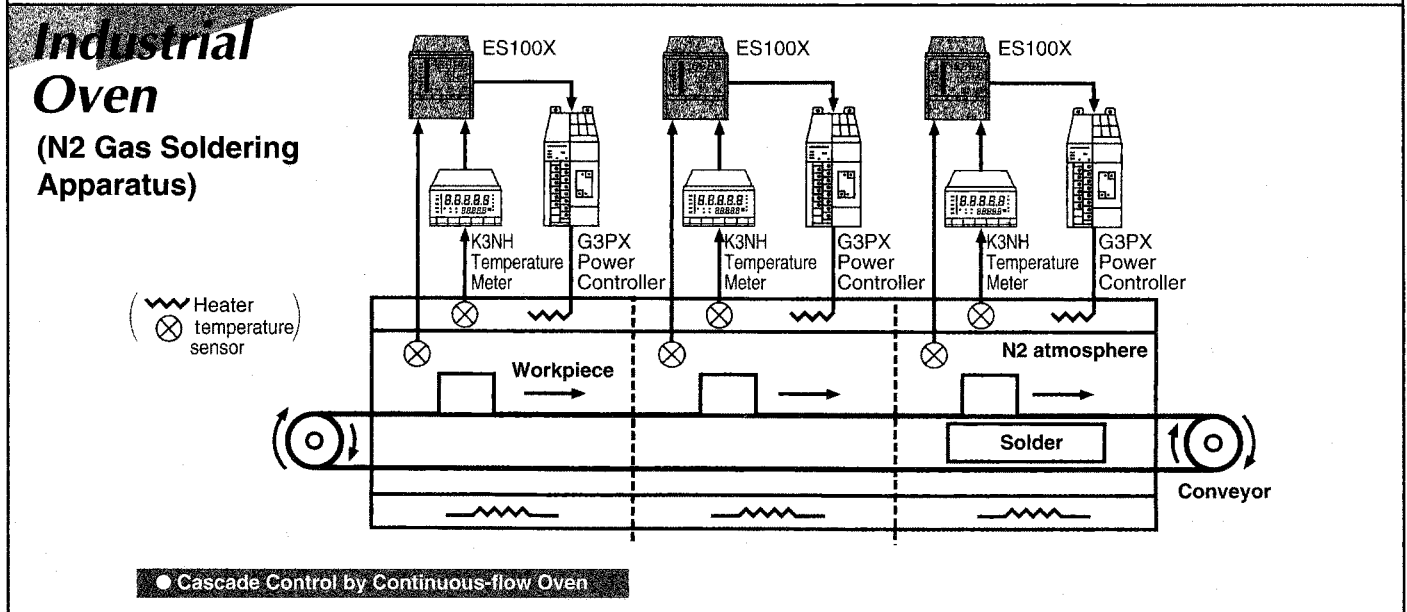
Industrial Oven
(N2 Gas Soldering Apparatus)

ES100X
ES100X
ES100X

K3NH Temperature Meter
G3PX Power Controller
K3NH Temperature Meter
G3PX Power Controller
K3NH Temperature Meter
G3PX Power Controller

( Heater
temperature sensor )

Workpiece
N2 atmosphere
Solder
Conveyor

● Cascade Control by Continuous-flow Oven